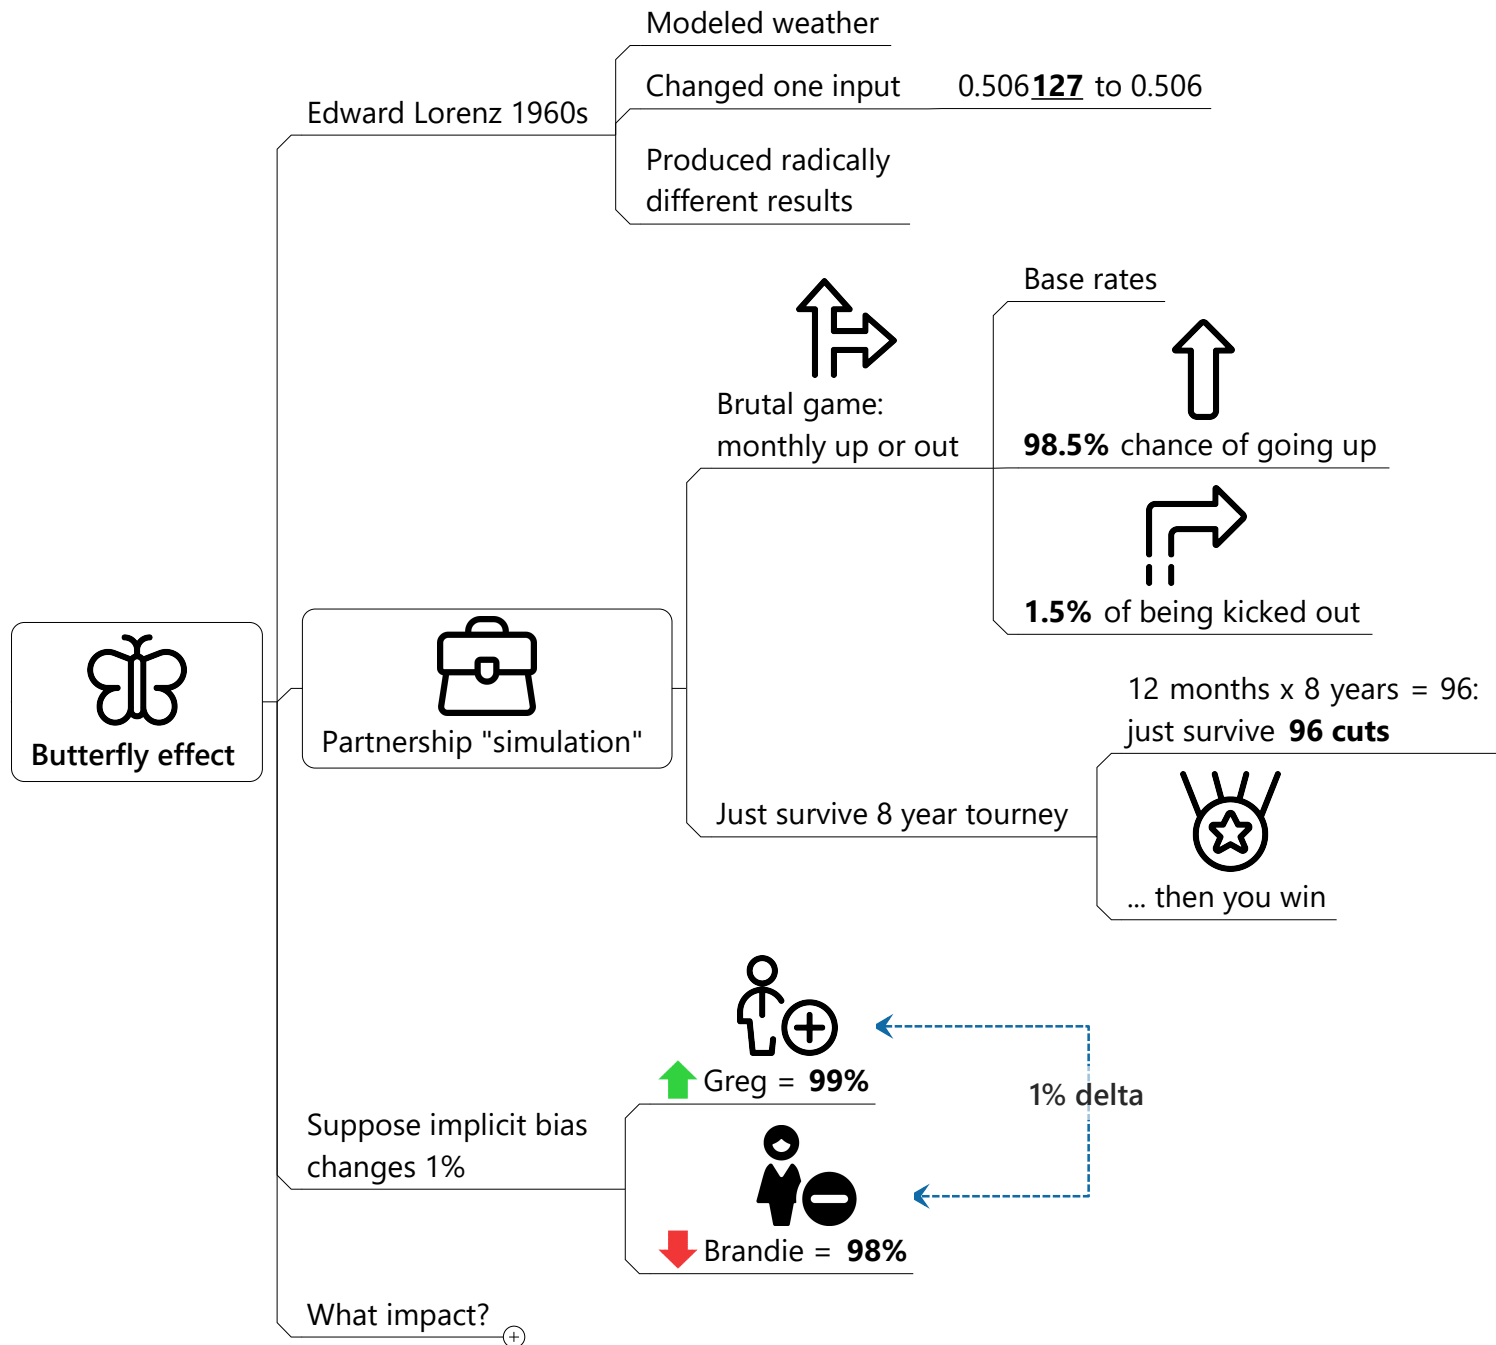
Butterfly effect

Edward Lorenz 1960s

Modeled weather

Changed one input 0.506**127** to 0.506

Produced radically different results

Partnership "simulation"

Brutal game: monthly up or out

Base rates

**98.5%** chance of going up

**1.5%** of being kicked out

Just survive 8 year tourney

12 months x 8 years = 96: just survive **96 cuts**

... then you win

Suppose implicit bias changes 1%

Greg = **99%**

Brandie = **98%**

1% delta

What impact?